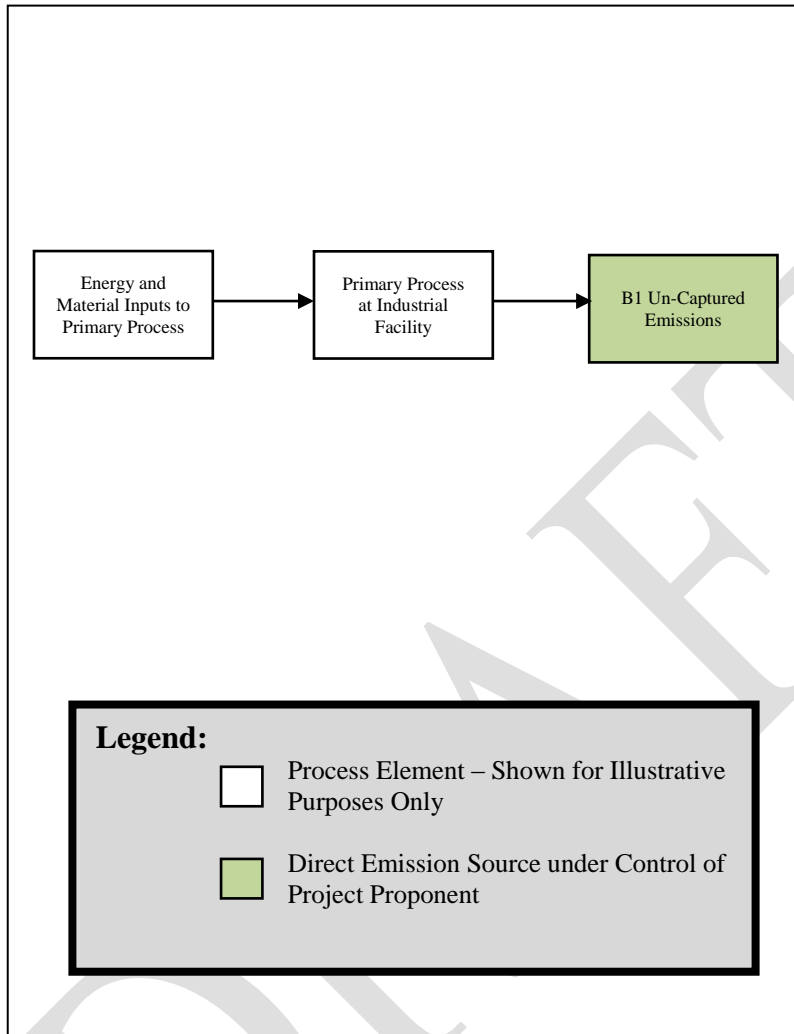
Energy and Material Inputs to Primary Process

Primary Process at Industrial Facility

B1 Un-Captured Emissions

Legend:

Process Element – Shown for Illustrative Purposes Only

Direct Emission Source under Control of Project Proponent

DRAFT